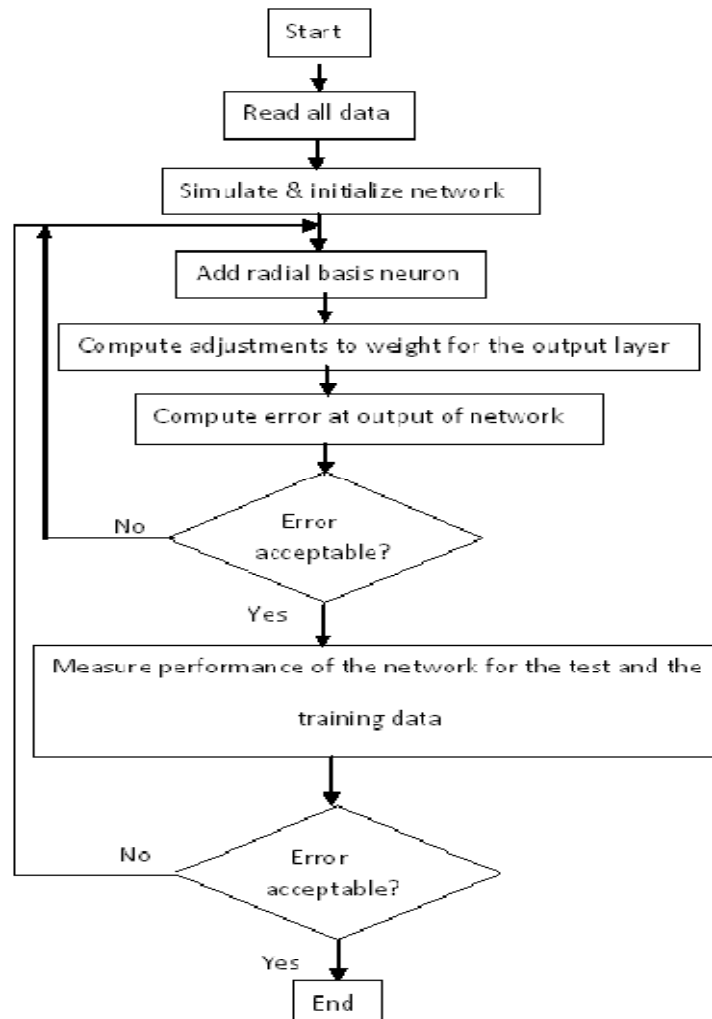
Start

Read all data

Simulate & initialize network

Add radial basis neuron

Compute adjustments to weight for the output layer

Compute error at output of network

No

Error acceptable?

Yes

Measure performance of the network for the test and the training data

No

Error acceptable?

Yes

End